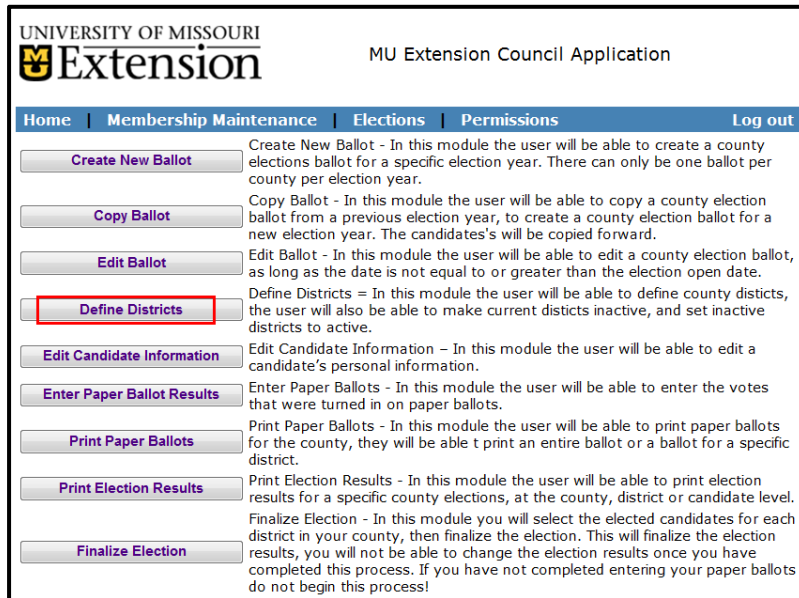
UNIVERSITY OF MISSOURI
Extension

MU Extension Council Application

Home | Membership Maintenance | Elections | Permissions Log out

Create New Ballot
Create New Ballot - In this module the user will be able to create a county elections ballot for a specific election year. There can only be one ballot per county per election year.

Copy Ballot
Copy Ballot - In this module the user will be able to copy a county election ballot from a previous election year, to create a county election ballot for a new election year. The candidates's will be copied forward.

Edit Ballot
Edit Ballot - In this module the user will be able to edit a county election ballot, as long as the date is not equal to or greater than the election open date.

Define Districts
Define Districts = In this module the user will be able to define county disticts, the user will also be able to make current disticts inactive, and set inactive districts to active.

Edit Candidate Information
Edit Candidate Information – In this module the user will be able to edit a candidate's personal information.

Enter Paper Ballot Results
Enter Paper Ballots - In this module the user will be able to enter the votes that were turned in on paper ballots.

Print Paper Ballots
Print Paper Ballots - In this module the user will be able to print paper ballots for the county, they will be able t print an entire ballot or a ballot for a specific district.

Print Election Results
Print Election Results - In this module the user will be able to print election results for a specific county elections, at the county, district or candidate level.

Finalize Election
Finalize Election - In this module you will select the elected candidates for each district in your county, then finalize the election. This will finalize the election results, you will not be able to change the election results once you have completed this process. If you have not completed entering your paper ballots do not begin this process!